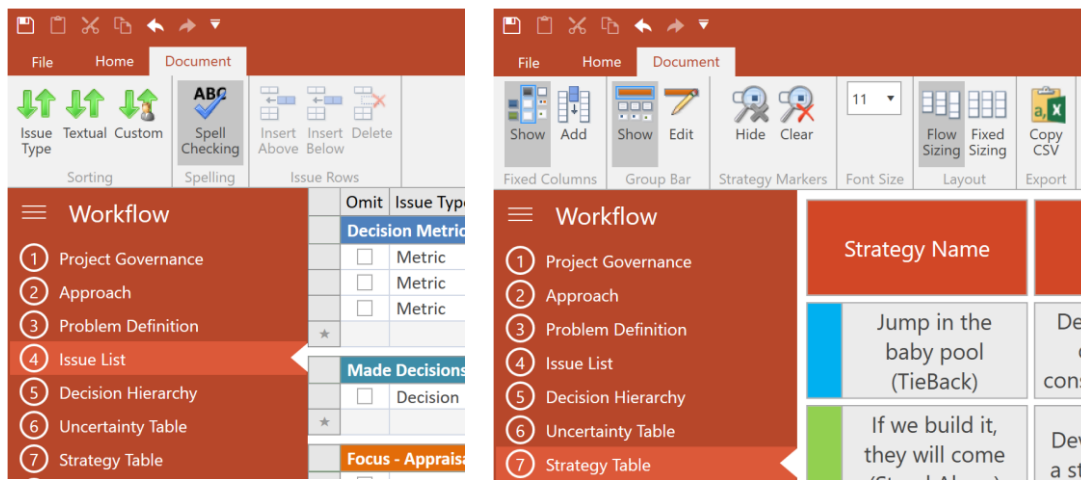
File Home Document

Issue Type Textual Custom Sorting

ABC Spell Checking Spelling

Insert Above Insert Below Delete Issue Rows

Workflow

1 Project Governance
2 Approach
3 Problem Definition
4 Issue List
5 Decision Hierarchy
6 Uncertainty Table
7 Strategy Table

| Omit | Issue Type |
|---|---|
| Decision Metric |  |
|  | Metric |
|  | Metric |
|  | Metric |
| * |  |
| Made Decisions |  |
|  | Decision |
| * |  |
| Focus - Apprais |  |

File Home Document

Show Add Fixed Columns

Show Edit Group Bar

Hide Clear Strategy Markers

11 Font Size

Flow Sizing Fixed Sizing Layout

Copy CSV Export

Workflow

1 Project Governance
2 Approach
3 Problem Definition
4 Issue List
5 Decision Hierarchy
6 Uncertainty Table
7 Strategy Table

Strategy Name

Jump in the baby pool (TieBack)

De c cons

If we build it, they will come

Dev a st